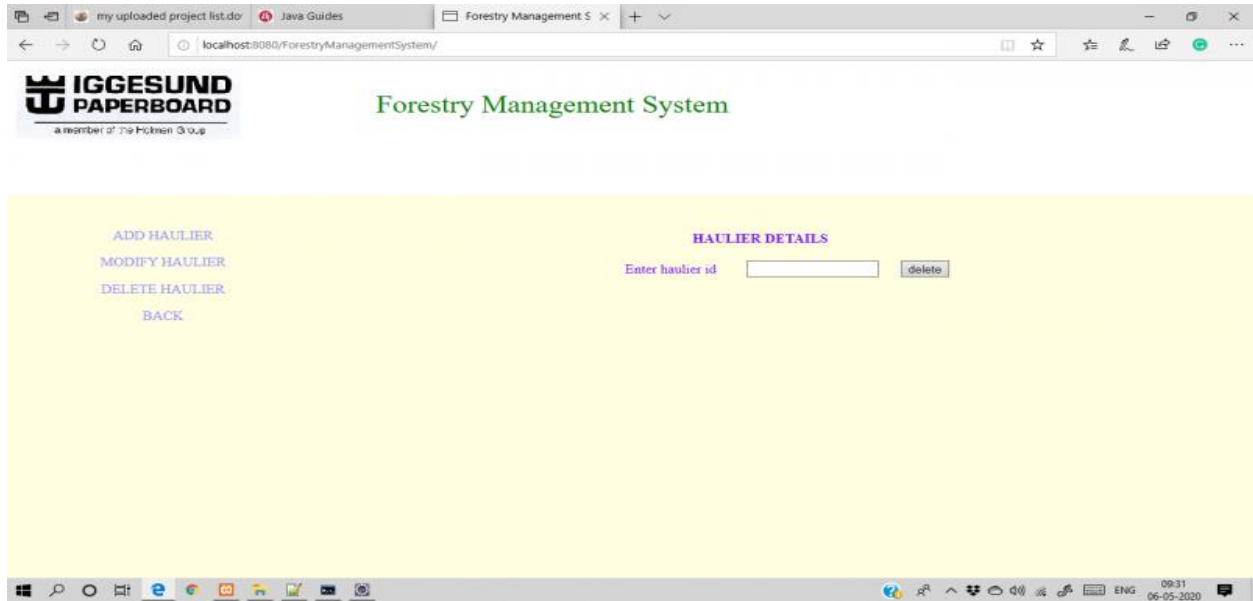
my uploaded project list.do   Java Guides   Forestry Management S

localhost:8080/ForestryManagementSystem/

IGGESUND PAPERBOARD
a member of the Holmen Group

Forestry Management System

ADD HAULIER
MODIFY HAULIER
DELETE HAULIER
BACK

HAULIER DETAILS

Enter haulier id  delete

ENG 09:31 06-05-2020